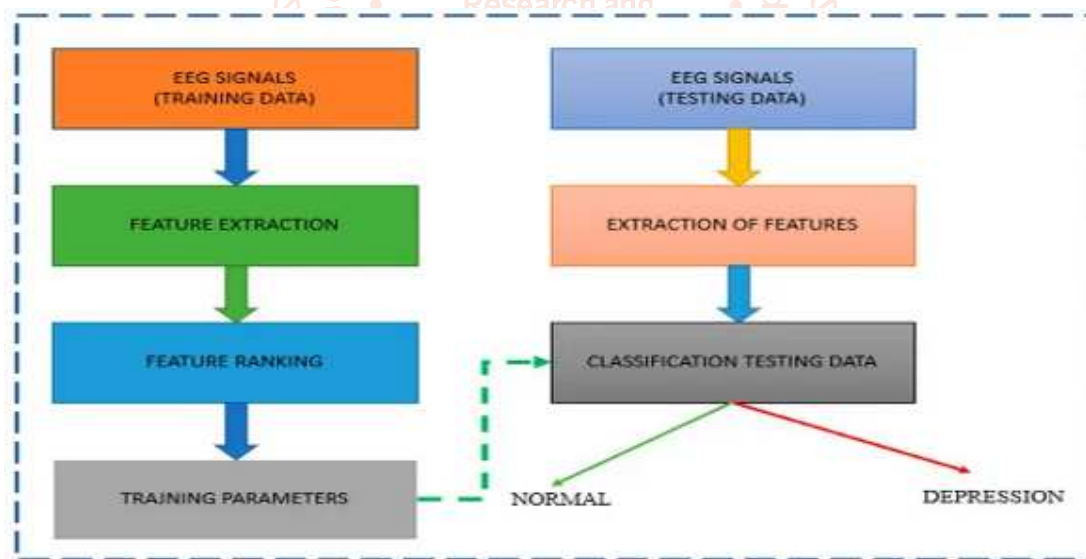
Research and

EEG SIGNALS (TRAINING DATA)

FEATURE EXTRACTION

FEATURE RANKING

TRAJNING PARAMETERS

EEG SIGNALS (TESTING DATA)

EXTRACTION OF FEATURES

CLASSIFICATION TESTING DATA

NORMAL

DEPRESSION